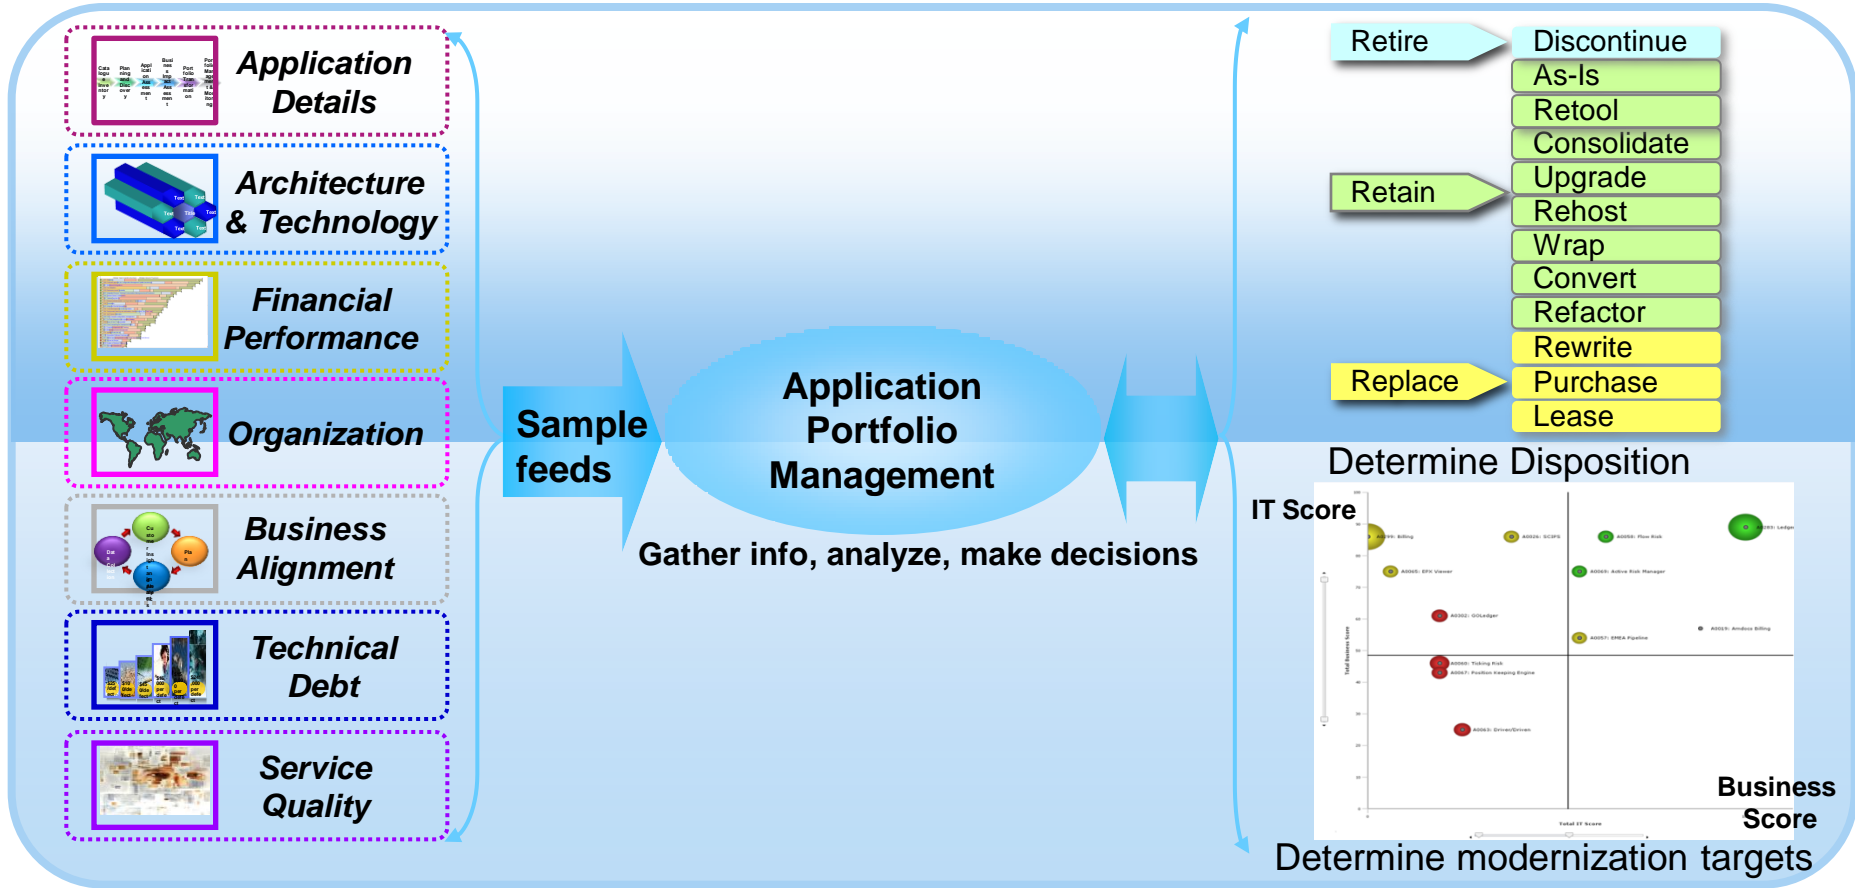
Application Details

Architecture & Technology

Financial Performance

Organization

Business Alignment

Technical Debt

Service Quality

Sample feeds

Application Portfolio Management

Gather info, analyze, make decisions

Retire

Retain

Replace

Discontinue

As-Is

Retool

Consolidate

Upgrade

Rehost

Wrap

Convert

Refactor

Rewrite

Purchase

Lease

Determine Disposition

IT Score

Business Score

Determine modernization targets